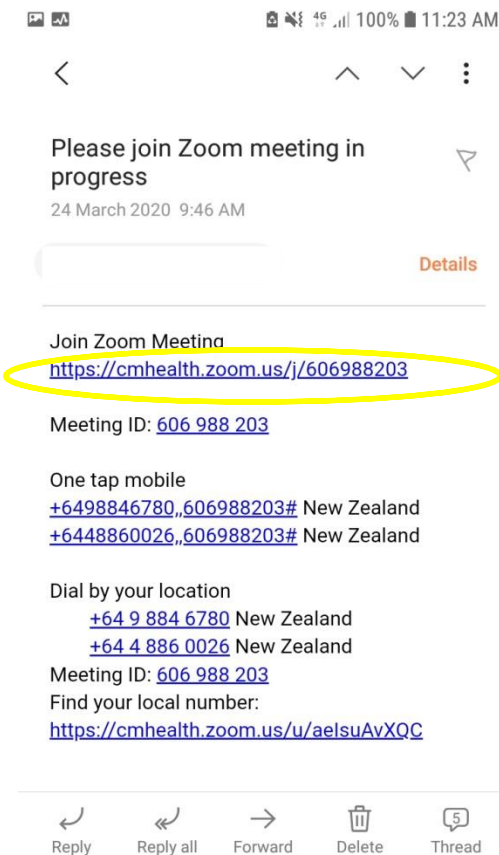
4G 100% 11:23 AM

Please join Zoom meeting in progress

24 March 2020 9:46 AM

Details

Join Zoom Meeting
https://cmhealth.zoom.us/j/606988203

Meeting ID: 606 988 203

One tap mobile
+6498846780,,606988203# New Zealand
+6448860026,,606988203# New Zealand

Dial by your location
+64 9 884 6780 New Zealand
+64 4 886 0026 New Zealand
Meeting ID: 606 988 203
Find your local number:
https://cmhealth.zoom.us/u/aeIsuAvXQC

Reply
Reply all
Forward
Delete
5
Thread